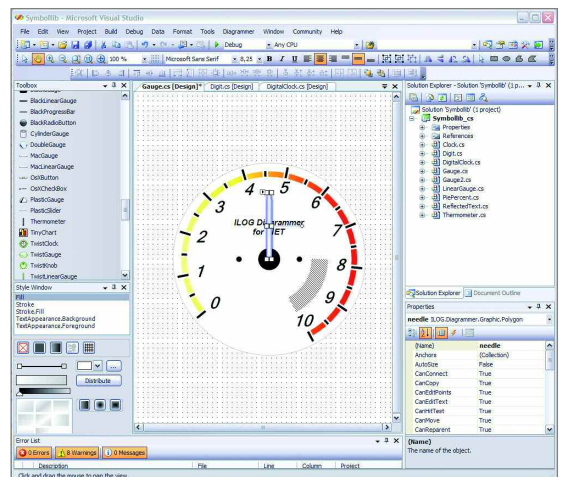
Symbollib - Microsoft Visual Studio

File Edit View Project Build Debug Data Format Tools Diagrammer Window Community Help

Debug Any CPU

100 % Microsoft Sans Serif 8,25

Toolbox
BlackLinearGauge
BlackProgressBar
BlackRadioButton
CylinderGauge
DoubleGauge
MacGauge
MacLinearGauge
OsXButton
OsXCheckBox
PlasticGauge
PlasticSlider
Thermometer
TinyChart
TwistClock
TwistGauge
TwistKnob
TwistLinearGauge

Style Window
Fill
Stroke
Stroke.Fill
TextAppearance.Background
TextAppearance.Foreground

Distribute

Gauge.cs [Design]* Digit.cs [Design] DigitalClock.cs [Design]

0 1 2 3 4 5 6 7 8 9 10
ILOG Diagrammer for .NET

Solution Explorer - Solution 'Symbollib' (1 p...
Solution 'Symbollib' (1 project)
Symbollib_cs
Properties
References
Clock.cs
Digit.cs
DigitalClock.cs
Gauge.cs
Gauge2.cs
LinearGauge.cs
PePercent.cs
ReflectedText.cs
Thermometer.cs

Solution Explorer Document Outline

Properties
needle ILOG.Diagrammer.Graphic.Polygon

| (Name) | needle |
|---|---|
| Anchors | (Collection) |
| AutoSize | False |
| CanConnect | True |
| CanCopy | True |
| CanEditPoints | True |
| CanEditText | True |
| CanHitTest | True |
| CanMove | True |
| CanReparent | True |

(Name)
The name of the object.

Error List
0 Errors 8 Warnings 0 Messages
Description File Line Column Project

Click and drag the mouse to pan the view